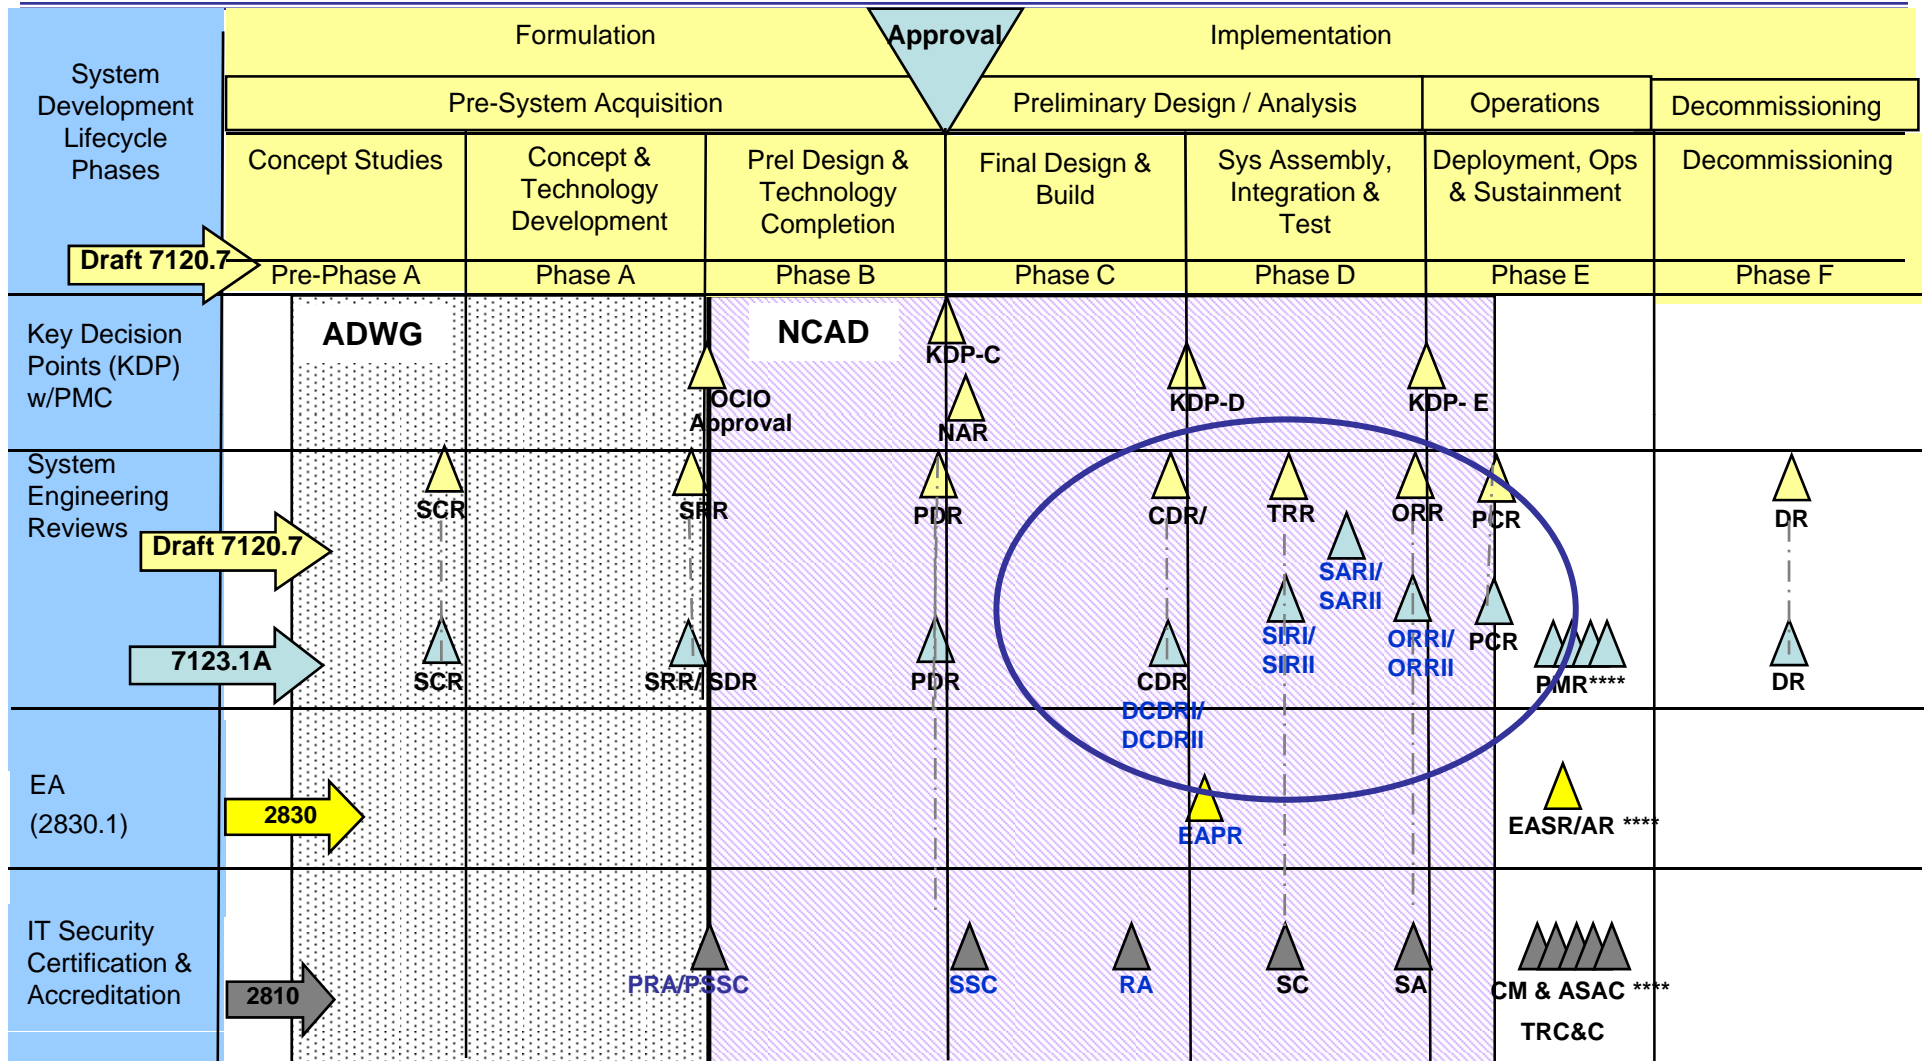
System Development Lifecycle Phases

Formulation

Approval

Implementation

Pre-System Acquisition

Preliminary Design / Analysis

Operations

Decommissioning

| Concept Studies | Concept & Technology Development | Prel Design & Technology Completion | Final Design & Build | Sys Assembly, Integration & Test | Deployment, Ops & Sustainment | Decommissioning |
|---|---|---|---|---|---|---|
| Pre-Phase A | Phase A | Phase B | Phase C | Phase D | Phase E | Phase F |

Draft 7120.7

Key Decision Points (KDP) w/PMC

ADWG

NCAD

KDP-C

OCIO Approval

NAR

KDP-D

KDP- E

System Engineering Reviews

Draft 7120.7

SCR

SRR

PDR

CDR/

TRR

ORR

PCR

DR

SARI/ SARII

SIRI/ SIRII

ORRI/ ORRII

PCR

7123.1A

SCR

SRR/ SDR

PDR

CDR

DCDRI/ DCDRII

PMR****

DR

EA (2830.1)

2830

EAPR

EASR/AR ****

IT Security Certification & Accreditation

2810

PRA/PSSC

SSC

RA

SC

SA

CM & ASAC ****

TRC&C